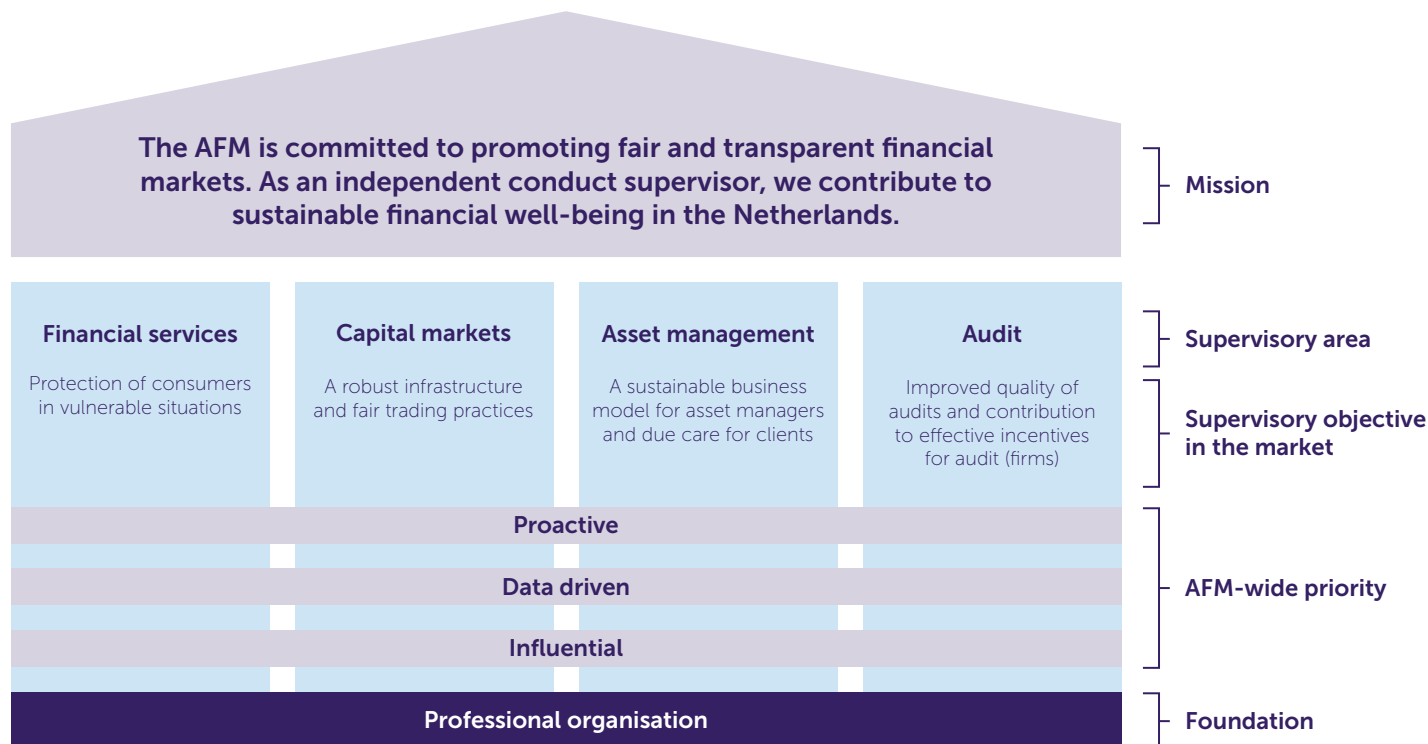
The AFM is committed to promoting fair and transparent financial markets. As an independent conduct supervisor, we contribute to sustainable financial well-being in the Netherlands.

Mission

Financial services

Protection of consumers in vulnerable situations

Capital markets

A robust infrastructure and fair trading practices

Asset management

A sustainable business model for asset managers and due care for clients

Audit

Improved quality of audits and contribution to effective incentives for audit (firms)

Supervisory area

Supervisory objective in the market

Proactive

Data driven

Influential

AFM-wide priority

Professional organisation

Foundation